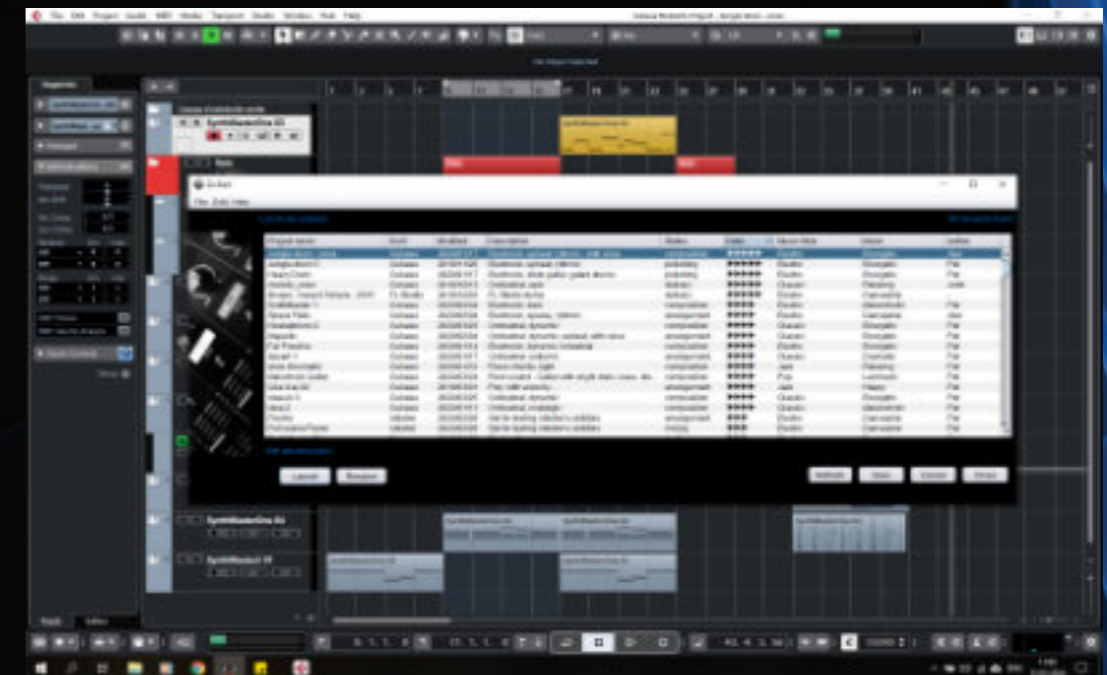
File Edit Project Audio MIDI Media Transport Studio Window Hub Help

No Object Selected

Inspector

SynthMasterOne 03

Bass

SynthMasterOne 02

SynthMaster 01

Project Name | Host | Modified | Description | Status | Rating | Mood/Style | Genre | Author
--- | --- | --- | --- | --- | --- | --- | --- | ---

Layout

Browse

Refresh

Open

Cancel

Close

Visual Editor

Editor